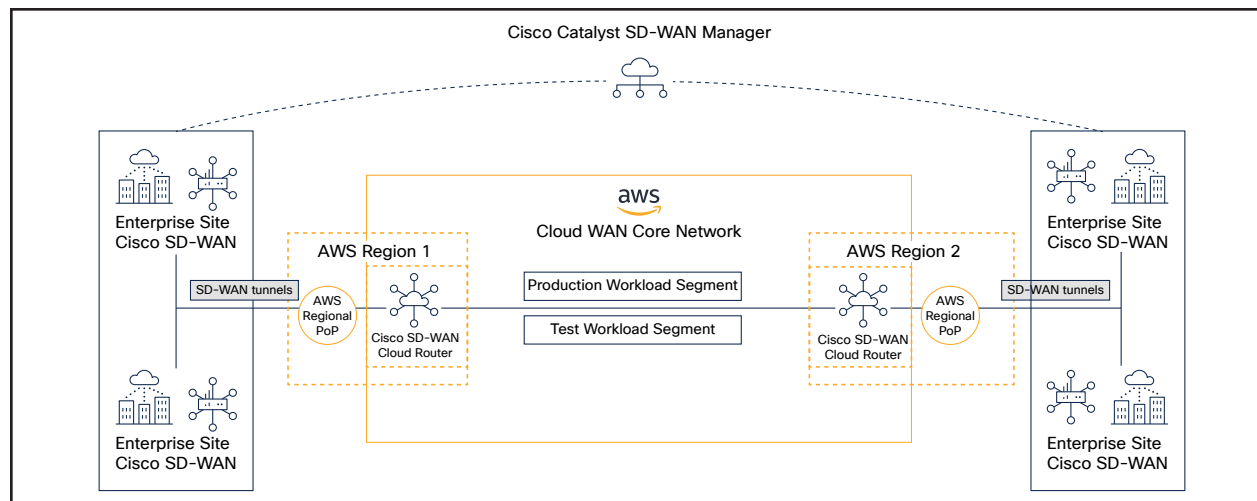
Cisco Catalyst SD-WAN Manager

Enterprise Site
Cisco SD-WAN

Enterprise Site
Cisco SD-WAN

SD-WAN tunnels

aws

Cloud WAN Core Network

AWS Region 1

AWS Regional PoP

Cisco SD-WAN Cloud Router

Production Workload Segment

Test Workload Segment

AWS Region 2

Cisco SD-WAN Cloud Router

AWS Regional PoP

SD-WAN tunnels

Enterprise Site
Cisco SD-WAN

Enterprise Site
Cisco SD-WAN